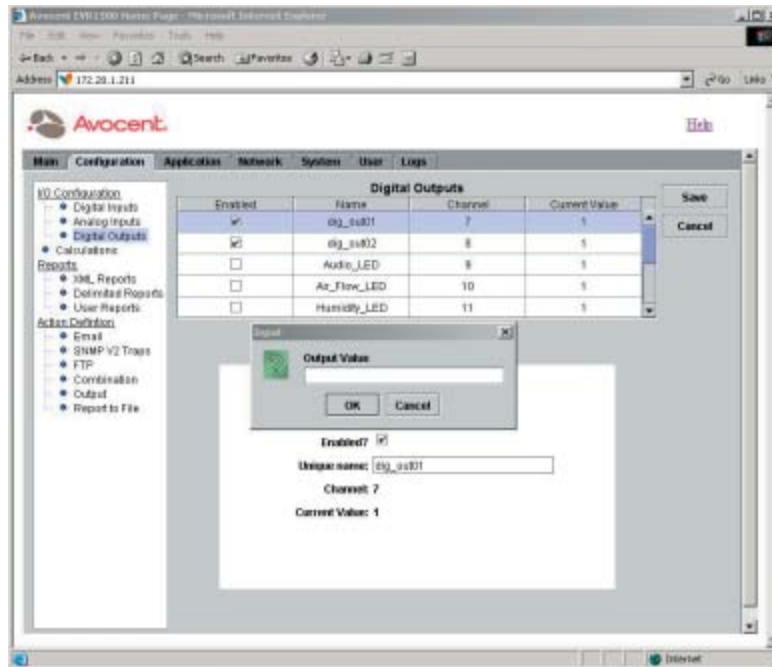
Avocent EVR1500 Home Page - Microsoft Internet Explorer

File Edit View Favorites Tools Help

Back Search Favorites

Address 172.20.1.211

Go Links

Avocent.

Help

Main Configuration Application Network System User Logs

I/O Configuration
Digital Inputs
Analog Inputs
Digital Outputs
Calculations
Reports
XML Reports
Delimited Reports
User Reports
Action Definition
Email
SNMP V2 Traps
FTP
Combination
Output
Report to File

Digital Outputs

| Enabled | Name | Channel | Current Value |
|---|---|---|---|
| ☑ | dig_out01 | 7 | 1 |
| ☑ | dig_out02 | 8 | 1 |
| ☐ | Audio_LED | 9 | 1 |
| ☐ | Air_Flow_LED | 10 | 1 |
| ☐ | Humidity_LED | 11 | 1 |

Save

Cancel

Input

Output Value

OK Cancel

Enabled? ☑

Unique name: dig_out01

Channel: 7

Current Value: 1

Internet